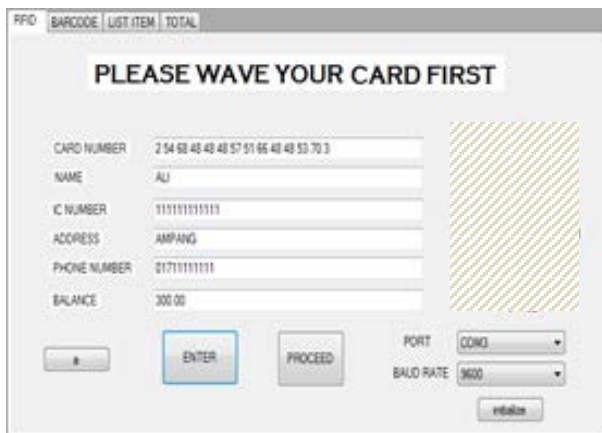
RFID | BARCODE | LIST ITEM | TOTAL

PLEASE WAVE YOUR CARD FIRST

CARD NUMBER 2 54 60 48 48 48 57 51 66 48 48 53 70 3

NAME ALI

IC NUMBER 111111111111

ADDRESS AMPANG

PHONE NUMBER 01711111111

BALANCE 300.00

e

ENTER

PROCEED

PORT COM3

BAUD RATE 9600

initialize